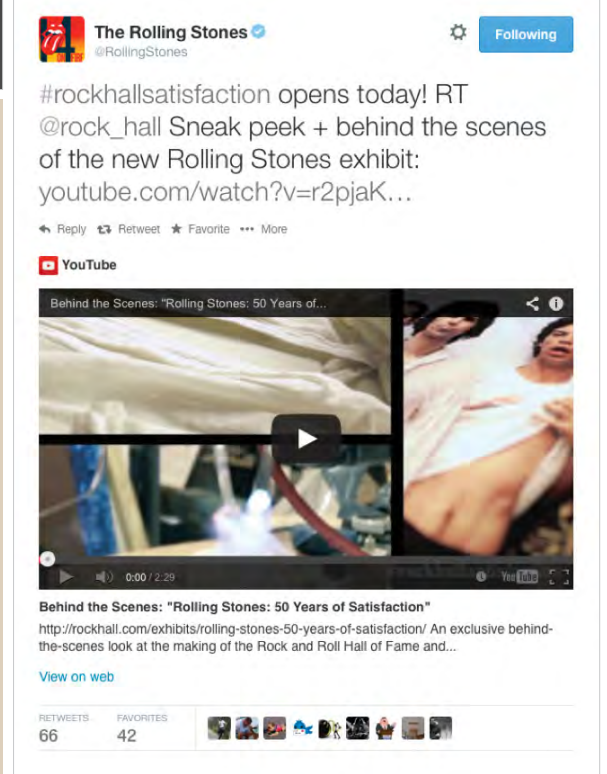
The Rolling Stones
@RollingStones

Following

#rockhallsatisfaction opens today! RT @rock_hall Sneak peek + behind the scenes of the new Rolling Stones exhibit: youtube.com/watch?v=r2pjaK…

Reply Retweet Favorite More

YouTube

Behind the Scenes: "Rolling Stones: 50 Years of...

0:00 / 2:29

YouTube

Behind the Scenes: "Rolling Stones: 50 Years of Satisfaction"

http://rockhall.com/exhibits/rolling-stones-50-years-of-satisfaction/ An exclusive behind-the-scenes look at the making of the Rock and Roll Hall of Fame and...

View on web

RETWEETS
66

FAVORITES
42